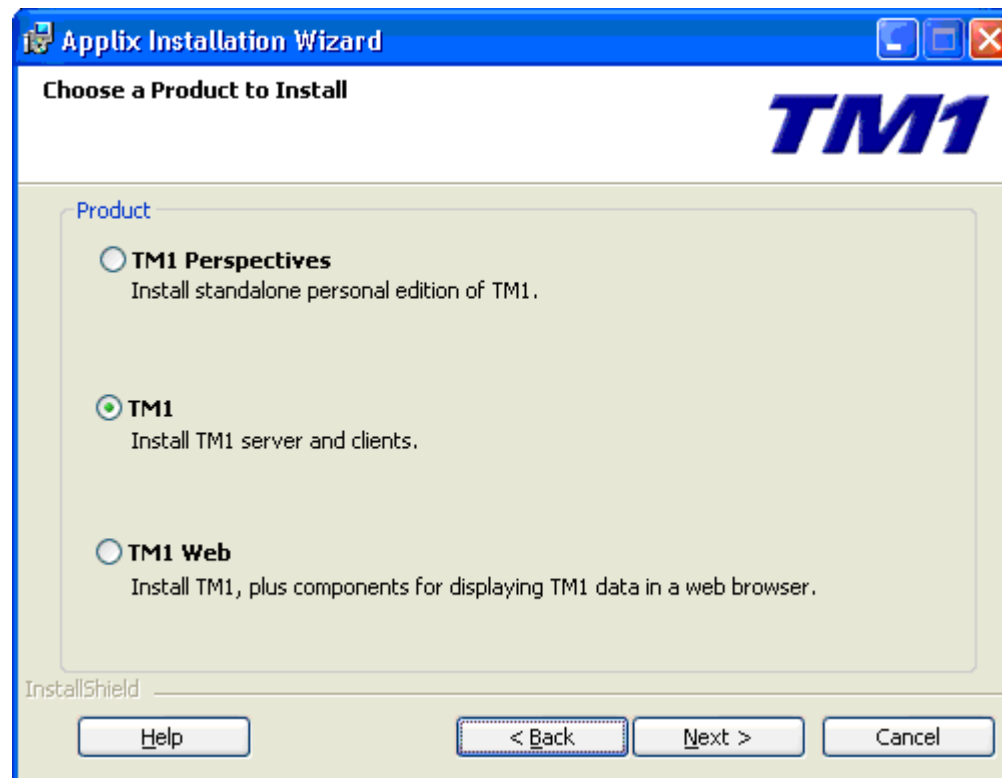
Applix Installation Wizard

Choose a Product to Install

TM1

Product

TM1 Perspectives
Install standalone personal edition of TM1.

TM1
Install TM1 server and clients.

TM1 Web
Install TM1, plus components for displaying TM1 data in a web browser.

InstallShield

Help

< Back

Next >

Cancel